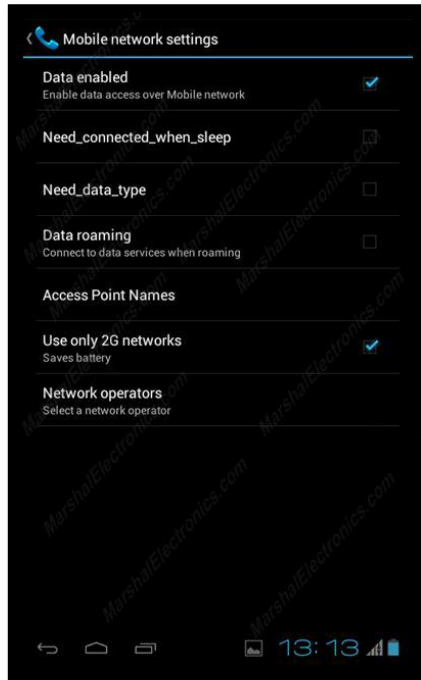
Mobile network settings

Data enabled
Enable data access over Mobile network

Need_connected_when_sleep

Need_data_type

Data roaming
Connect to data services when roaming

Access Point Names

Use only 2G networks
Saves battery

Network operators
Select a network operator

MarshalElectronics.com

13:13